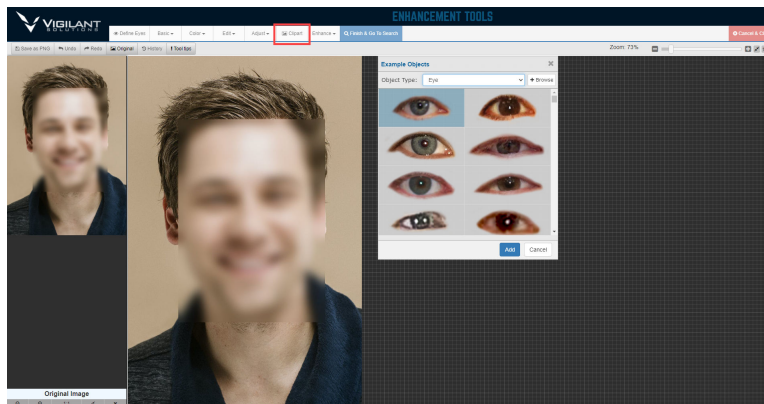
VIGILANT SOLUTIONS

ENHANCEMENT TOOLS

Define Eyes | Basic | Color | Edit | Adjust | Clipart | Enhance | Finish & Go To Search | Cancel & Cl

Save as PNG | Undo | Redo | Original | History | Tool tips

Zoom: 73%

Example Objects

Object Type: Eye | Browse

Add | Cancel

Original Image